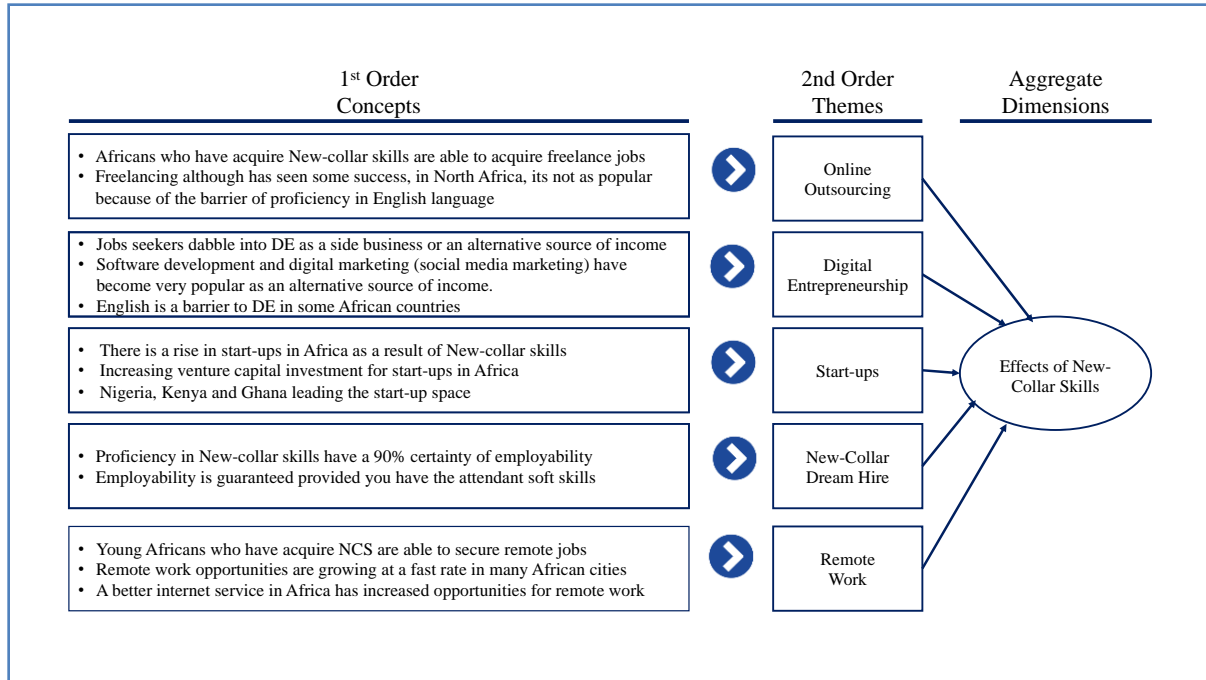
1$^{st}$ Order Concepts

2nd Order Themes

Aggregate Dimensions

• Africans who have acquire New-collar skills are able to acquire freelance jobs
• Freelancing although has seen some success, in North Africa, its not as popular because of the barrier of proficiency in English language

Online Outsourcing

• Jobs seekers dabble into DE as a side business or an alternative source of income
• Software development and digital marketing (social media marketing) have become very popular as an alternative source of income.
• English is a barrier to DE in some African countries

Digital Entrepreneurship

• There is a rise in start-ups in Africa as a result of New-collar skills
• Increasing venture capital investment for start-ups in Africa
• Nigeria, Kenya and Ghana leading the start-up space

Start-ups

• Proficiency in New-collar skills have a 90% certainty of employability
• Employability is guaranteed provided you have the attendant soft skills

New-Collar Dream Hire

• Young Africans who have acquire NCS are able to secure remote jobs
• Remote work opportunities are growing at a fast rate in many African cities
• A better internet service in Africa has increased opportunities for remote work

Remote Work

Effects of New-Collar Skills